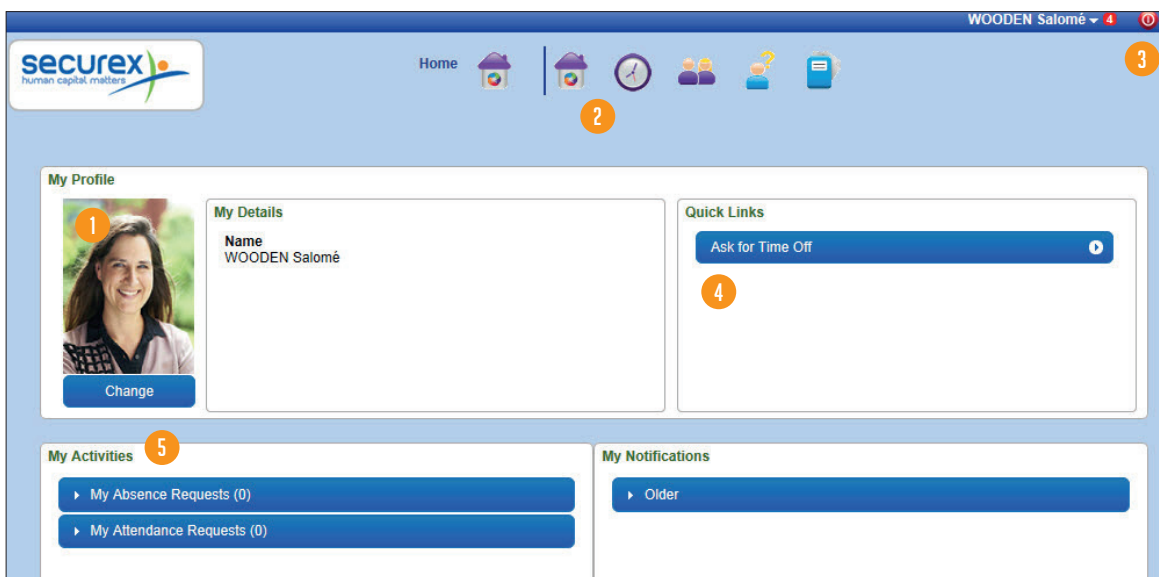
WOODEN Salomé 4

3

securex
human capital matters

Home

2

My Profile

1

Change

My Details

Name
WOODEN Salomé

Quick Links

Ask for Time Off

4

My Activities

5

My Absence Requests (0)

My Attendance Requests (0)

My Notifications

Older